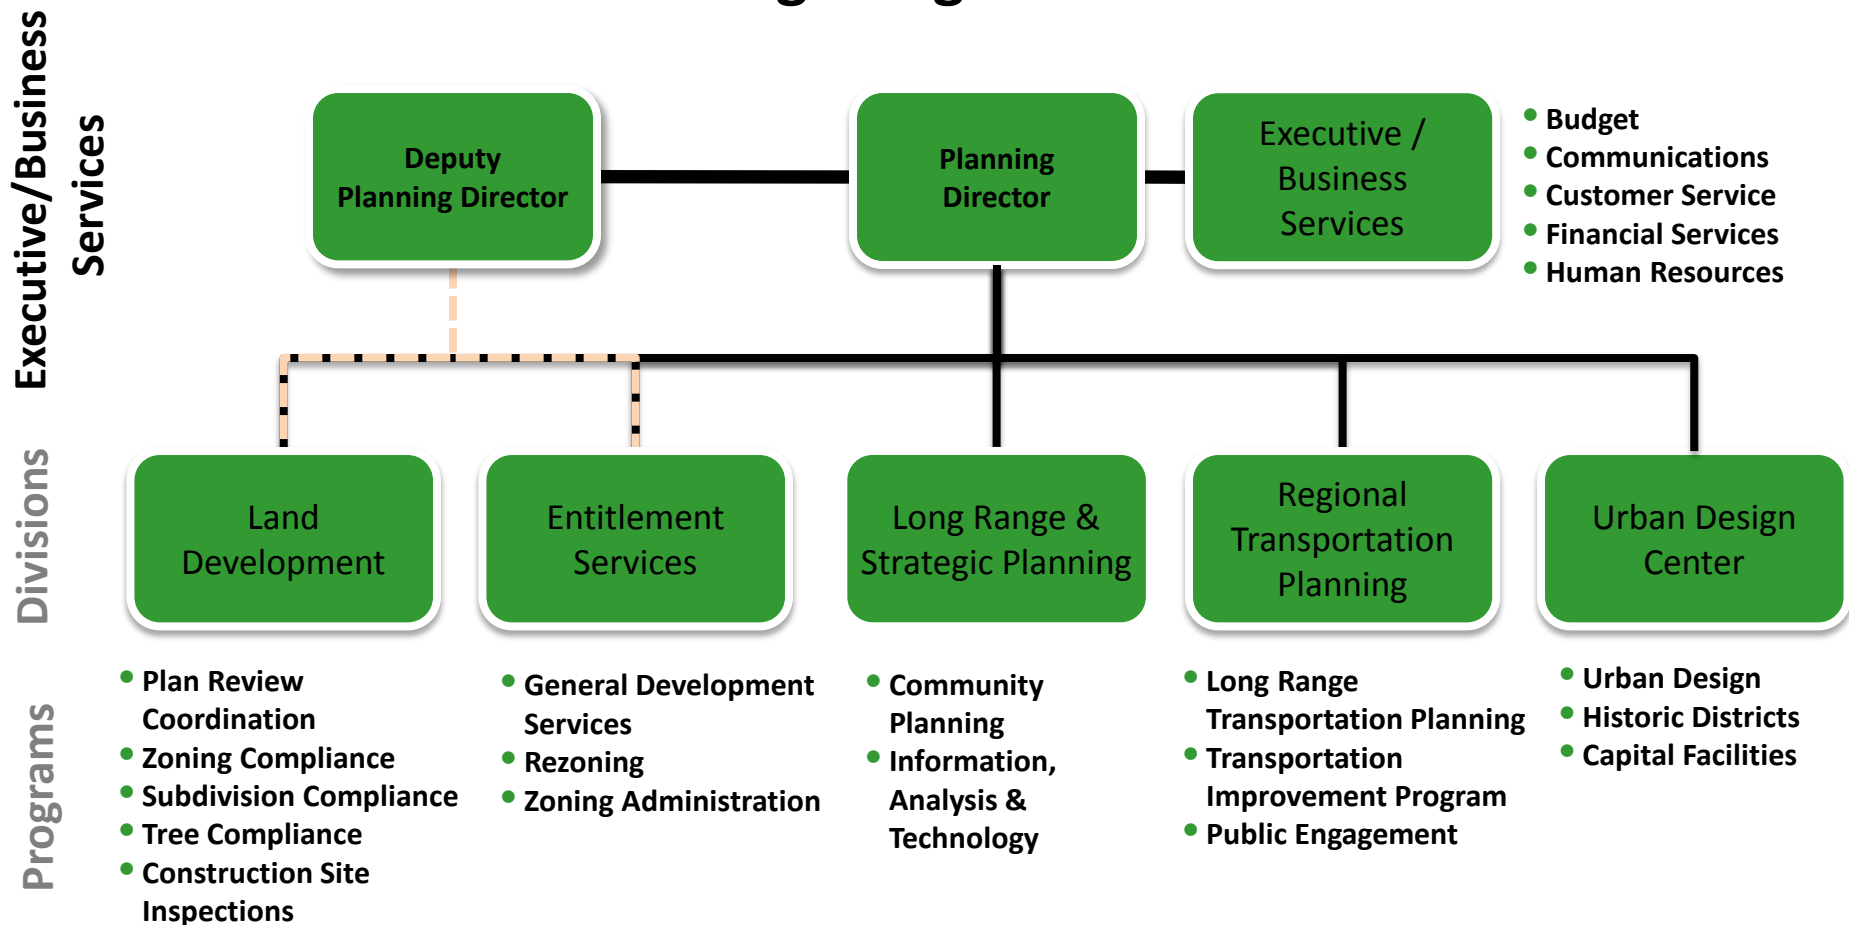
Executive/Business Services

Deputy Planning Director

Planning Director

Executive / Business Services

- Budget
- Communications
- Customer Service
- Financial Services
- Human Resources

Divisions

Land Development

Entitlement Services

Long Range & Strategic Planning

Regional Transportation Planning

Urban Design Center

Programs

- Plan Review Coordination
- Zoning Compliance
- Subdivision Compliance
- Tree Compliance
- Construction Site Inspections

- General Development Services
- Rezoning
- Zoning Administration

- Community Planning
- Information, Analysis & Technology

- Long Range Transportation Planning
- Transportation Improvement Program
- Public Engagement

- Urban Design
- Historic Districts
- Capital Facilities